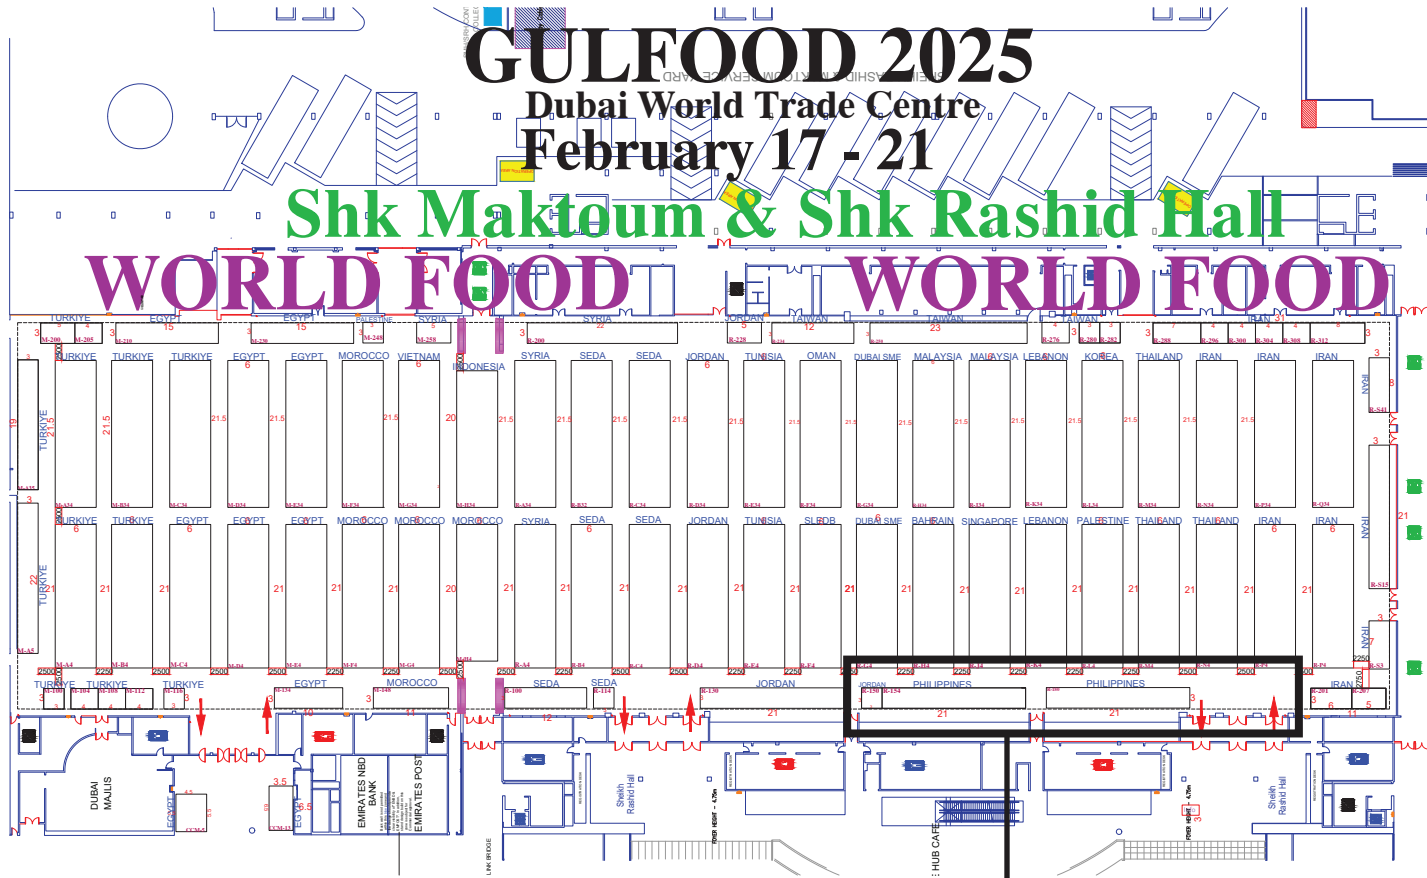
GULFOOD 2025
Dubai World Trade Centre
February 17 - 21

Shk Maktoum & Shk Rashid Hall

WORLD FOOD WORLD FOOD

TURKIYE EGYPT 15 EGYPT 15 PALESTINE SYRIA SYRIA 22 JORDAN 5 TAIWAN 12 TAIWAN 23 TAIWAN IRAN 31

TURKIYE TURKIYE TURKIYE EGYPT 6 EGYPT MOROCCO VIETNAM 6 INDONESIA SYRIA SEDA SEDA JORDAN 6 TUNISIA OMAN DUBAI SME MALAYSIA MALAYSIA LEBANON KOREA THAILAND IRAN IRAN IRAN

TURKIYE TURKIYE EGYPT EGYPT EGYPT MOROCCO MOROCCO MOROCCO SYRIA SEDA SEDA JORDAN TUNISIA SLFDB DUBAI SME BAHRAIN SINGAPORE LEBANON PALESTINE THAILAND THAILAND IRAN IRAN

TURKIYE TURKIYE TURKIYE EGYPT MOROCCO SEDA SEDA JORDAN JORDAN PHILIPPINES PHILIPPINES IRAN

TURKIYE 21.5 TURKIYE 22 IRAN IRAN IRAN

DUBAI MAJLIS

EMIRATES NBD BANK

EMIRATES POST

Sheikh Rashid Hall

Sheikh Rashid Hall

HUB CAFE

LINK BRIDGE